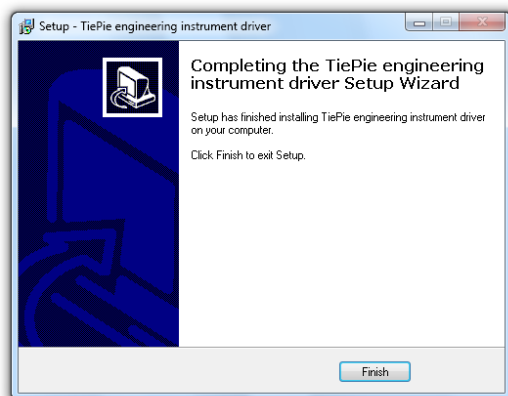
Setup - TiePie engineering instrument driver

Completing the TiePie engineering instrument driver Setup Wizard

Setup has finished installing TiePie engineering instrument driver on your computer.

Click Finish to exit Setup.

Finish